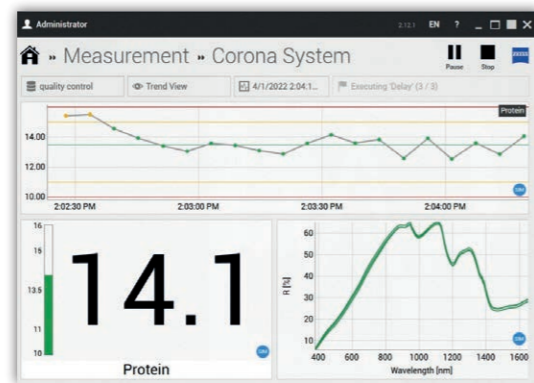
Administrator

2.12.1 EN ?

» Measurement » Corona System

Pause Stop

ZEISS

quality control

Trend View

4/1/2022 2:04:1...

Executing 'Delay' (3 / 3)

Protein

14.00

12.00

10.00

2:02:30 PM

2:03:00 PM

2:03:30 PM

2:04:00 PM

16

15

13.5

11

10

14.1

Protein

60

50

40

30

20

R [%]

400 600 800 1000 1200 1400 1600

Wavelength [nm]